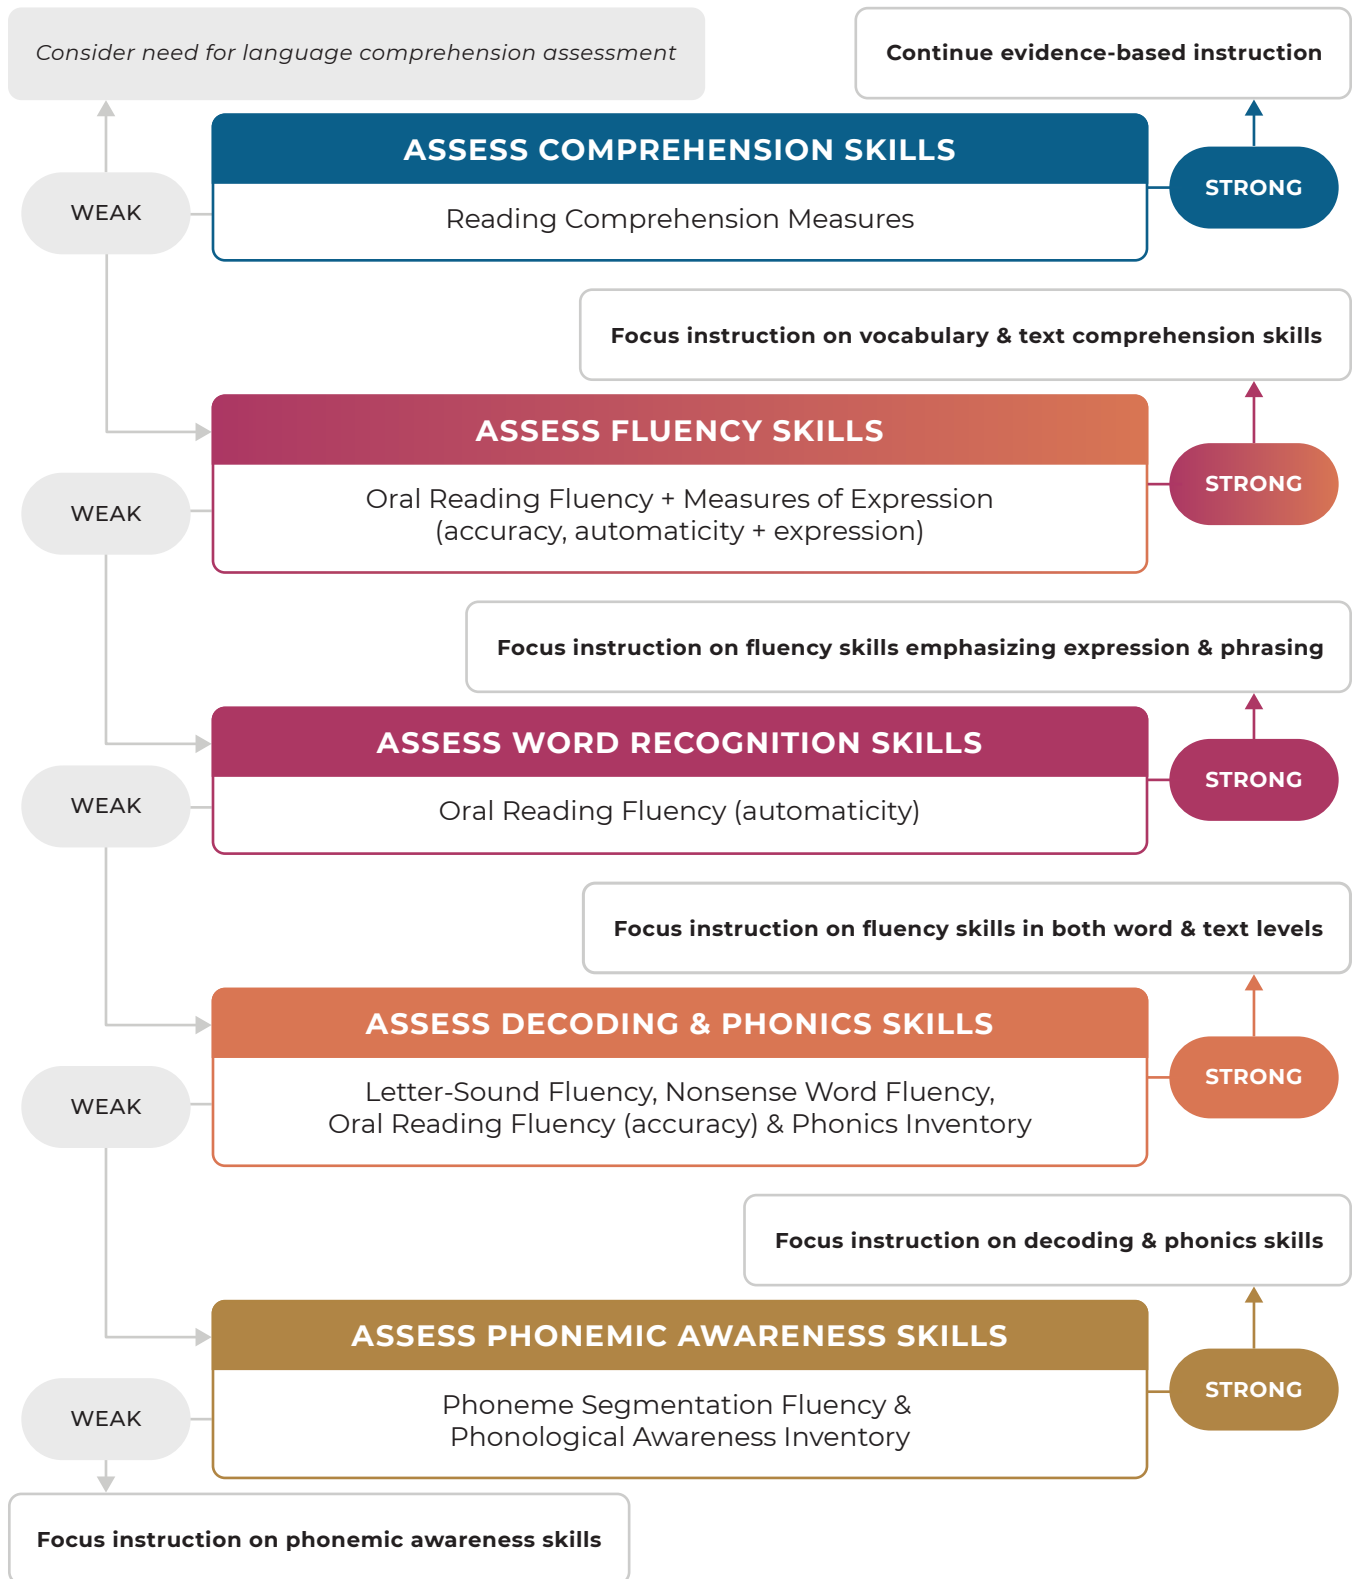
Consider need for language comprehension assessment

Continue evidence-based instruction

ASSESS COMPREHENSION SKILLS

Reading Comprehension Measures

WEAK

STRONG

Focus instruction on vocabulary & text comprehension skills

ASSESS FLUENCY SKILLS

Oral Reading Fluency + Measures of Expression (accuracy, automaticity + expression)

WEAK

STRONG

Focus instruction on fluency skills emphasizing expression & phrasing

ASSESS WORD RECOGNITION SKILLS

Oral Reading Fluency (automaticity)

WEAK

STRONG

Focus instruction on fluency skills in both word & text levels

ASSESS DECODING & PHONICS SKILLS

Letter-Sound Fluency, Nonsense Word Fluency, Oral Reading Fluency (accuracy) & Phonics Inventory

WEAK

STRONG

Focus instruction on decoding & phonics skills

ASSESS PHONEMIC AWARENESS SKILLS

Phoneme Segmentation Fluency & Phonological Awareness Inventory

WEAK

STRONG

Focus instruction on phonemic awareness skills